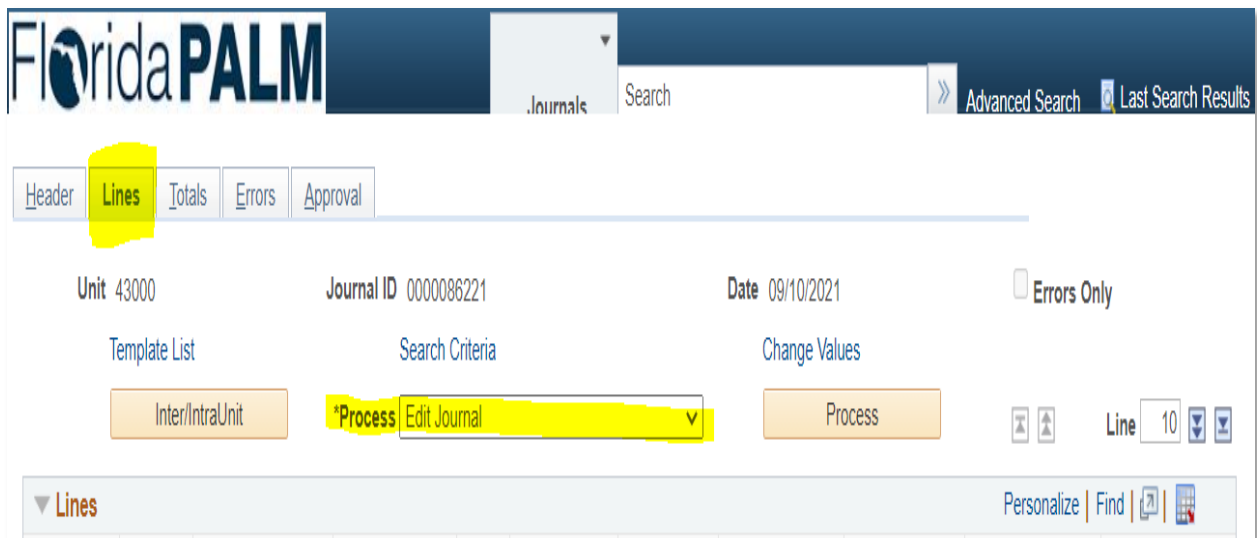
FloridaPALM

Journals

Search

Advanced Search

Last Search Results

Header | Lines | Totals | Errors | Approval

Unit 43000

Journal ID 0000086221

Date 09/10/2021

Errors Only

Template List

Search Criteria

Change Values

Inter/IntraUnit

*Process Edit Journal

Process

Line 10

Lines

Personalize | Find |